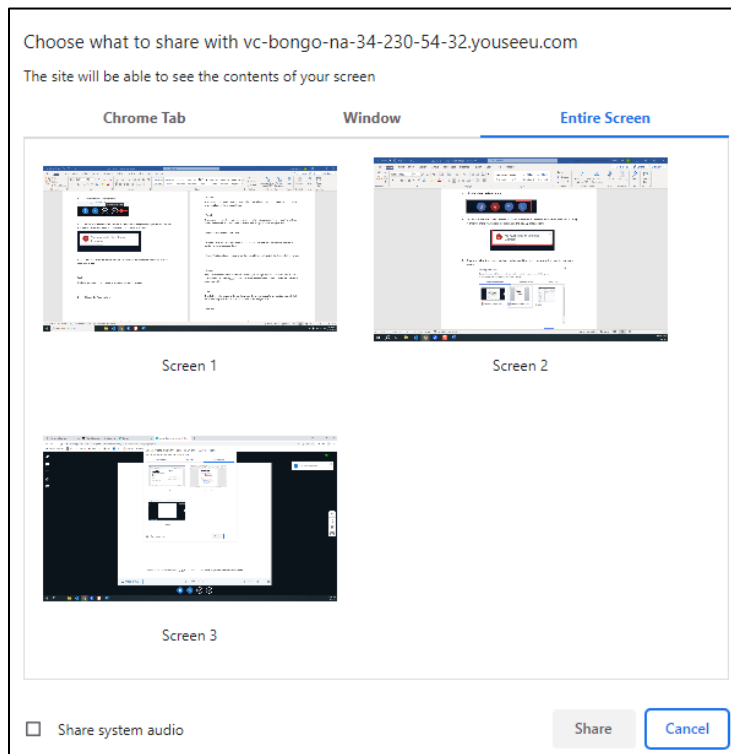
Choose what to share with vc-bongo-na-34-230-54-32.youseeu.com

The site will be able to see the contents of your screen

Chrome Tab

Window

Entire Screen

Screen 1

Screen 2

Screen 3

Share system audio

Share

Cancel